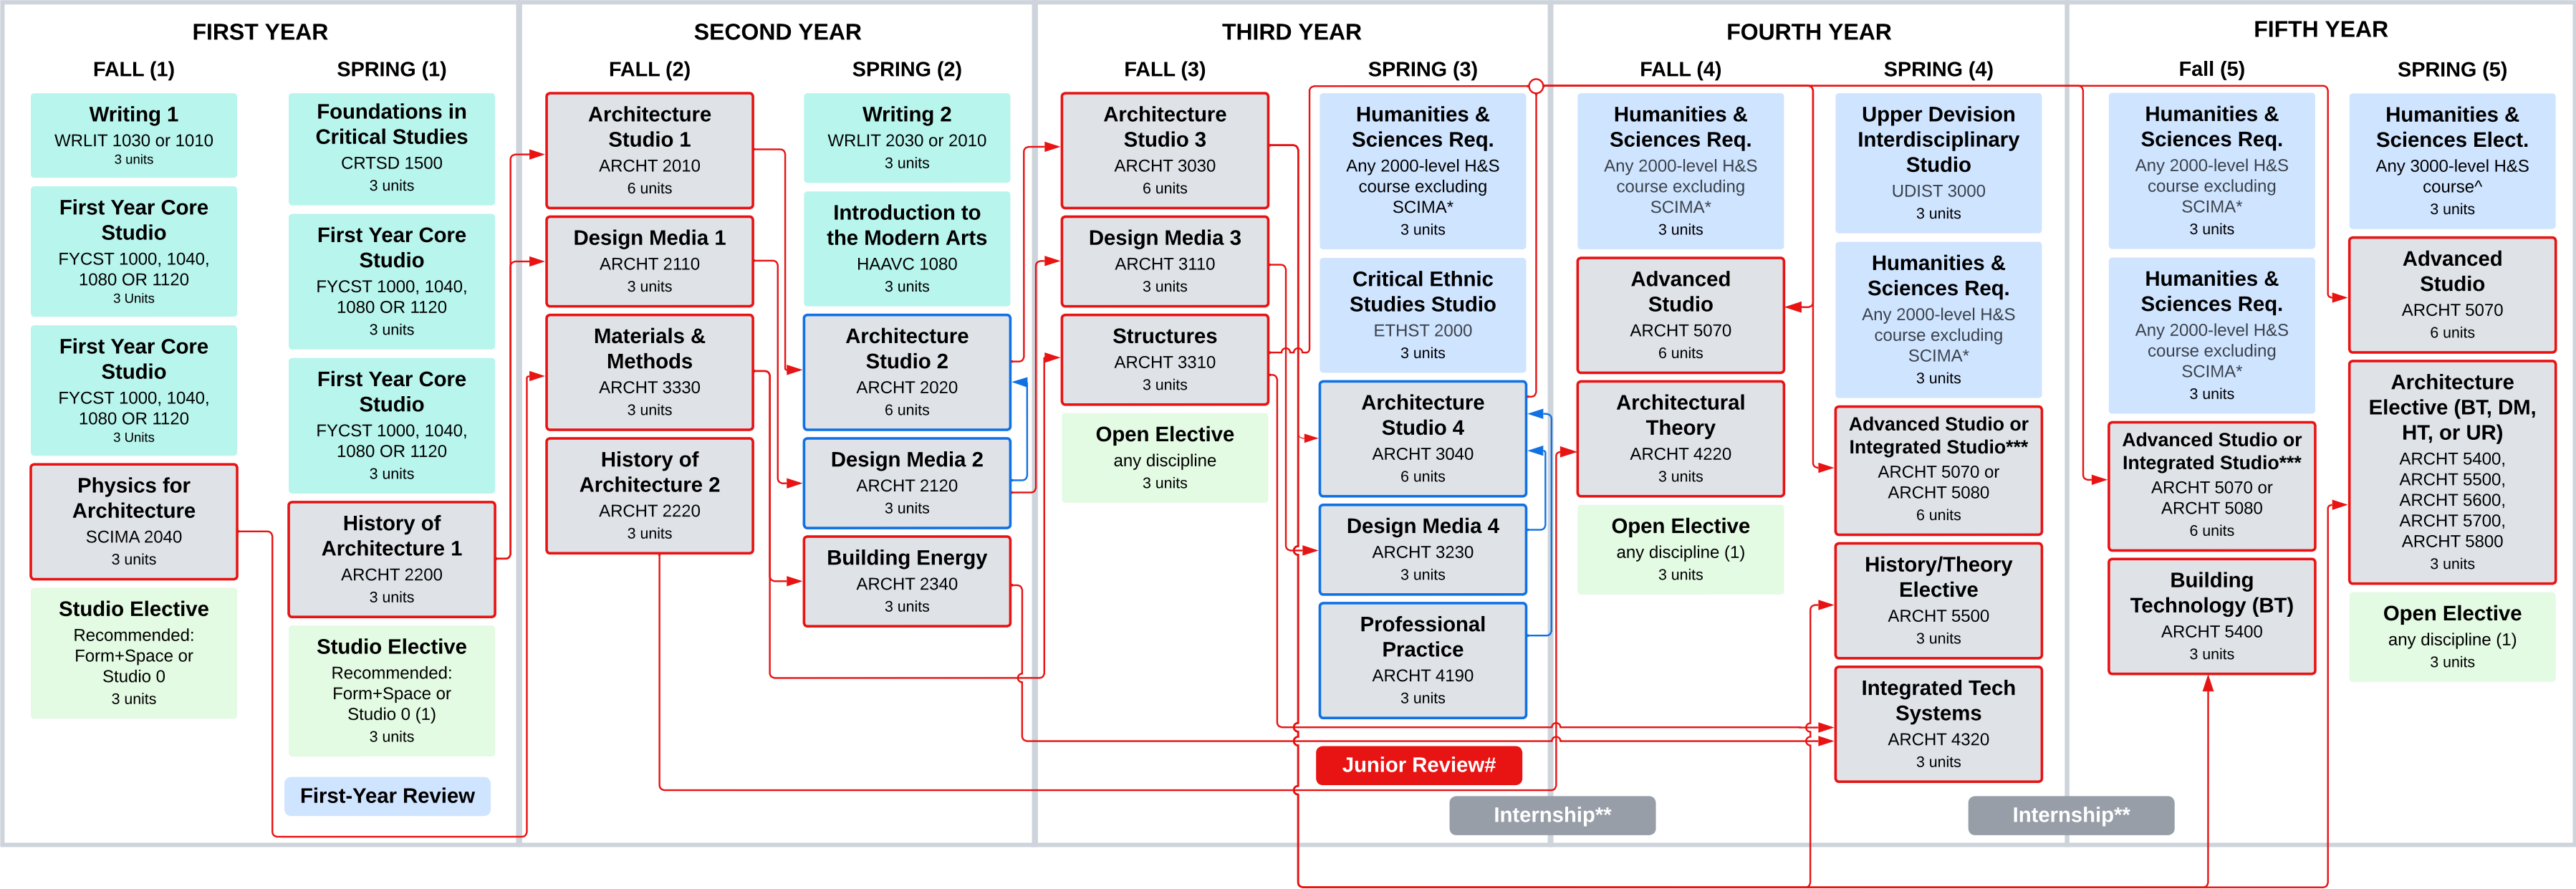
FIRST YEAR

FALL (1)

Writing 1
WRLIT 1030 or 1010
3 units

First Year Core Studio
FYCST 1000, 1040, 1080 OR 1120
3 Units

First Year Core Studio
FYCST 1000, 1040, 1080 OR 1120
3 Units

Physics for Architecture
SCIMA 2040
3 units

Studio Elective
Recommended: Form+Space or Studio 0
3 units

SPRING (1)

Foundations in Critical Studies
CRTSD 1500
3 units

First Year Core Studio
FYCST 1000, 1040, 1080 OR 1120
3 units

First Year Core Studio
FYCST 1000, 1040, 1080 OR 1120
3 units

History of Architecture 1
ARCHT 2200
3 units

Studio Elective
Recommended: Form+Space or Studio 0 (1)
3 units

First-Year Review

SECOND YEAR

FALL (2)

Architecture Studio 1
ARCHT 2010
6 units

Design Media 1
ARCHT 2110
3 units

Materials & Methods
ARCHT 3330
3 units

History of Architecture 2
ARCHT 2220
3 units

SPRING (2)

Writing 2
WRLIT 2030 or 2010
3 units

Introduction to the Modern Arts
HAAVC 1080
3 units

Architecture Studio 2
ARCHT 2020
6 units

Design Media 2
ARCHT 2120
3 units

Building Energy
ARCHT 2340
3 units

THIRD YEAR

FALL (3)

Architecture Studio 3
ARCHT 3030
6 units

Design Media 3
ARCHT 3110
3 units

Structures
ARCHT 3310
3 units

Open Elective
any discipline
3 units

SPRING (3)

Humanities & Sciences Req.
Any 2000-level H&S course excluding SCIMA*
3 units

Critical Ethnic Studies Studio
ETHST 2000
3 units

Architecture Studio 4
ARCHT 3040
6 units

Design Media 4
ARCHT 3230
3 units

Professional Practice
ARCHT 4190
3 units

Junior Review#

Internship**

FOURTH YEAR

FALL (4)

Humanities & Sciences Req.
Any 2000-level H&S course excluding SCIMA*
3 units

Advanced Studio
ARCHT 5070
6 units

Architectural Theory
ARCHT 4220
3 units

Open Elective
any discipline (1)
3 units

SPRING (4)

Upper Devision Interdisciplinary Studio
UDIST 3000
3 units

Humanities & Sciences Req.
Any 2000-level H&S course excluding SCIMA*
3 units

Advanced Studio or Integrated Studio***
ARCHT 5070 or ARCHT 5080
6 units

History/Theory Elective
ARCHT 5500
3 units

Integrated Tech Systems
ARCHT 4320
3 units

FIFTH YEAR

Fall (5)

Humanities & Sciences Req.
Any 2000-level H&S course excluding SCIMA*
3 units

Humanities & Sciences Req.
Any 2000-level H&S course excluding SCIMA*
3 units

Advanced Studio or Integrated Studio***
ARCHT 5070 or ARCHT 5080
6 units

Building Technology (BT)
ARCHT 5400
3 units

Internship**

SPRING (5)

Humanities & Sciences Elect.
Any 3000-level H&S course^
3 units

Advanced Studio
ARCHT 5070
6 units

Architecture Elective (BT, DM, HT, or UR)
ARCHT 5400, ARCHT 5500, ARCHT 5600, ARCHT 5700, ARCHT 5800
3 units

Open Elective
any discipline (1)
3 units